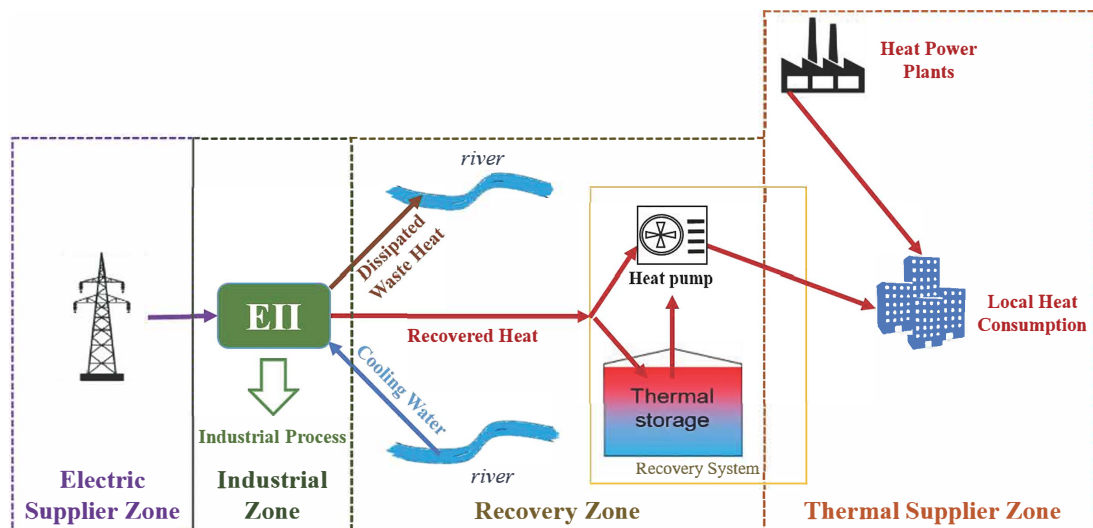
Heat Power Plants

river

Dissipated Waste Heat

Heat pump

Local Heat Consumption

EII

Recovered Heat

Cooling Water

Thermal storage

Industrial Process

river

Recovery System

Electric Supplier Zone

Industrial Zone

Recovery Zone

Thermal Supplier Zone